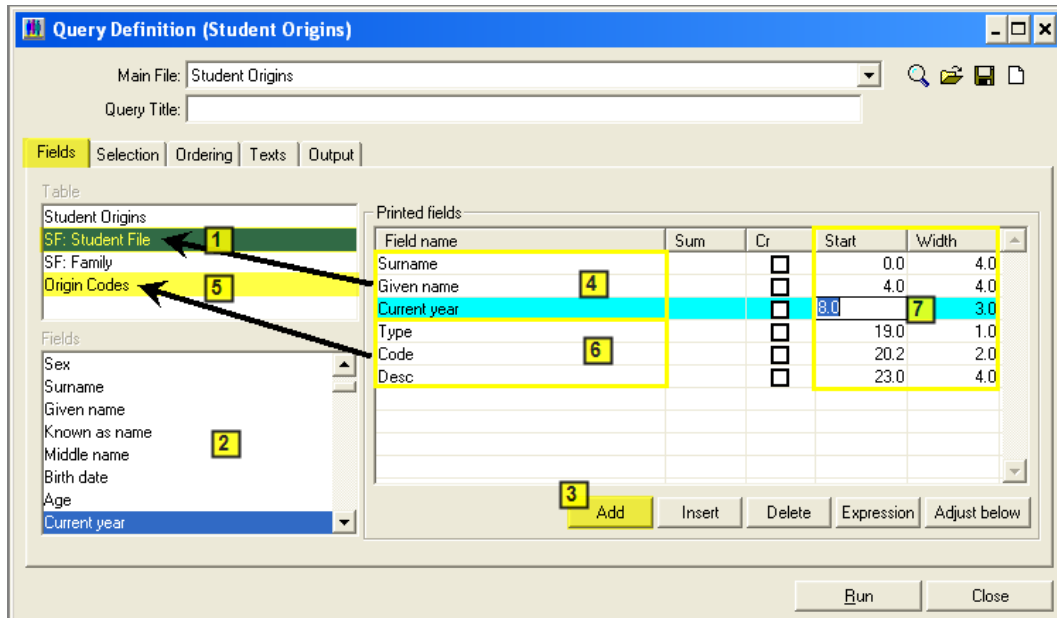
Query Definition (Student Origins)

Main File: Student Origins
Query Title:

Fields | Selection | Ordering | Texts | Output

Table
Student Origins
SF: Student File
SF: Family
Origin Codes

Fields
Sex
Surname
Given name
Known as name
Middle name
Birth date
Age
Current year

Printed fields

| Field name | Sum | Cr | Start | Width |
|---|---|---|---|---|
| Surname | | ☐ | 0.0 | 4.0 |
| Given name | | ☐ | 4.0 | 4.0 |
| Current year | | ☐ | 8.0 | 3.0 |
| Type | | ☐ | 19.0 | 1.0 |
| Code | | ☐ | 20.2 | 2.0 |
| Desc | | ☐ | 23.0 | 4.0 |

1 2 3 4 5 6 7

Add | Insert | Delete | Expression | Adjust below

Run | Close